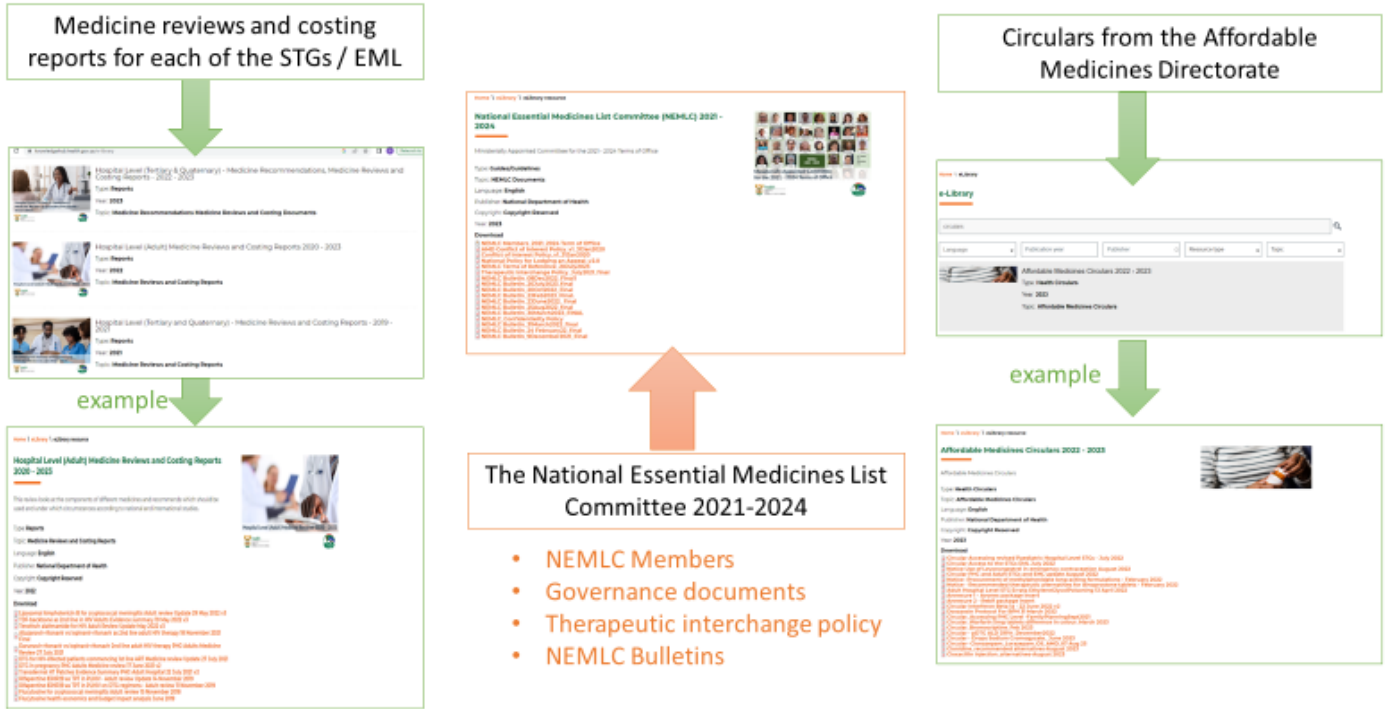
Medicine reviews and costing reports for each of the STGs / EML

Hospital Level (Tertiary & Quaternary) - Medicine Recommendations, Medicine Reviews and Costing Reports - 2022 - 2023

Type: Reports

Year: 2023

Topic: Medicine Recommendations Medicine Reviews and Costing Documents

Hospital Level (Adult) Medicine Reviews and Costing Reports 2020 - 2023

Type: Reports

Year: 2023

Topic: Medicine Reviews and Costing Reports

Hospital Level (Tertiary and Quaternary) - Medicine Reviews and Costing Reports - 2019 - 2021

Type: Reports

Year: 2021

Topic: Medicine Reviews and Costing Reports

example

Home > e-Library > e-Library resource

Hospital Level (Adult) Medicine Reviews and Costing Reports 2020 - 2023

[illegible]

Type: Reports

Topic: Medicine Reviews and Costing Reports

Language: English

Publisher: National Department of Health

Copyright: Copyright Reserved

Year: 2012

Download

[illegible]

Home > e-Library > e-Library resource

National Essential Medicines List Committee (NEMLC) 2021 - 2024

Ministerially Appointed Committee for the 2021 - 2024 Terms of Office

Type: Guides/Guidelines

Topic: NEMLC Documents

Language: English

Publisher: National Department of Health

Copyright: Copyright Reserved

Year: 2023

Download

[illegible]

The National Essential Medicines List Committee 2021-2024

• NEMLC Members
• Governance documents
• Therapeutic interchange policy
• NEMLC Bulletins

Circulars from the Affordable Medicines Directorate

Home > e-Library

e-Library

circulars

Language | Publication year | Publisher | Resource type | Topic

Affordable Medicines Circulars 2022 - 2023

Type: Health Circulars

Year: 2023

Topic: Affordable Medicines Circulars

example

Home > e-Library > e-Library resource

Affordable Medicines Circulars 2022 - 2023

Affordable Medicines Circulars

Type: Health Circulars

Topic: Affordable Medicines Circulars

Language: English

Publisher: National Department of Health

Copyright: Copyright Reserved

Year: 2023

Download

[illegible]